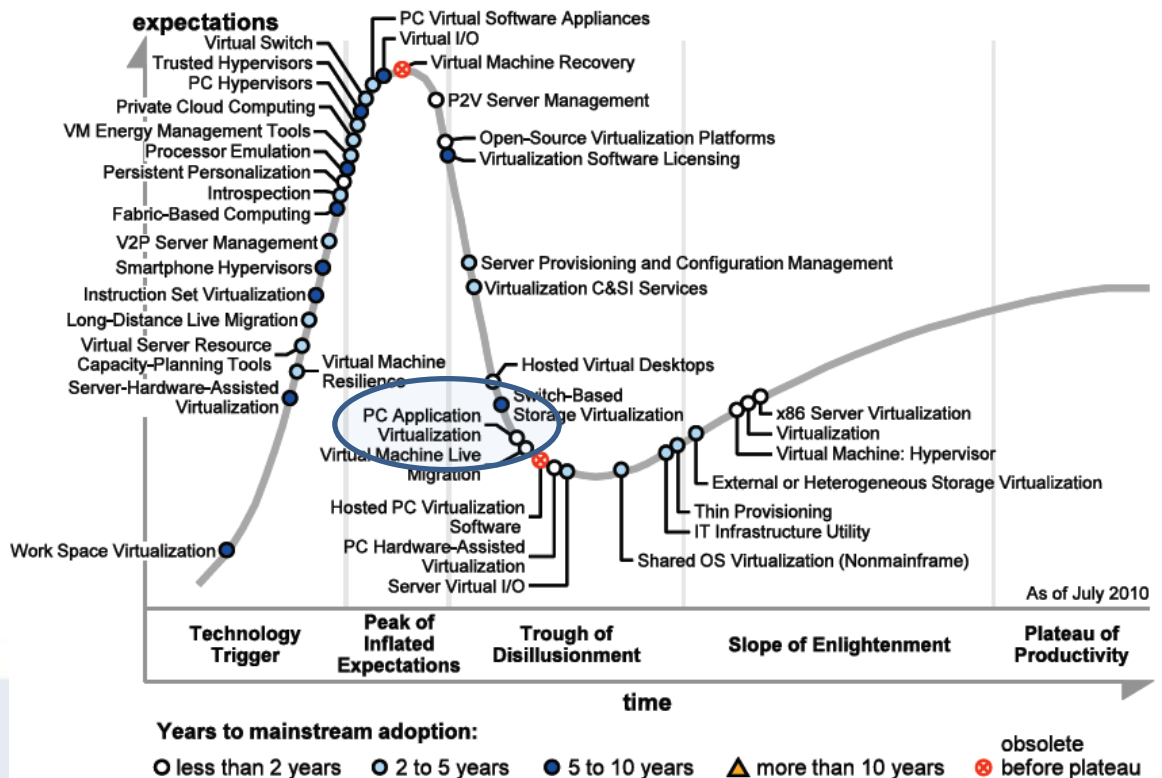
expectations

PC Virtual Software Appliances
Virtual I/O
Virtual Machine Recovery
Virtual Switch
Trusted Hypervisors
PC Hypervisors
Private Cloud Computing
VM Energy Management Tools
Processor Emulation
Persistent Personalization
Introspection
Fabric-Based Computing
P2V Server Management
Open-Source Virtualization Platforms
Virtualization Software Licensing
V2P Server Management
Smartphone Hypervisors
Instruction Set Virtualization
Long-Distance Live Migration
Virtual Server Resource Capacity-Planning Tools
Server-Hardware-Assisted Virtualization
Virtual Machine Resilience
Server Provisioning and Configuration Management
Virtualization C&SI Services
Hosted Virtual Desktops
Switch-Based Storage Virtualization
PC Application Virtualization
Virtual Machine Live Migration
Hosted PC Virtualization Software
PC Hardware-Assisted Virtualization
Server Virtual I/O
Shared OS Virtualization (Nonmainframe)
x86 Server Virtualization
Virtualization
Virtual Machine: Hypervisor
External or Heterogeneous Storage Virtualization
Thin Provisioning
IT Infrastructure Utility
Work Space Virtualization

As of July 2010

Technology Trigger
Peak of Inflated Expectations
Trough of Disillusionment
Slope of Enlightenment
Plateau of Productivity

time

Years to mainstream adoption:
less than 2 years
2 to 5 years
5 to 10 years
more than 10 years
obsolete before plateau